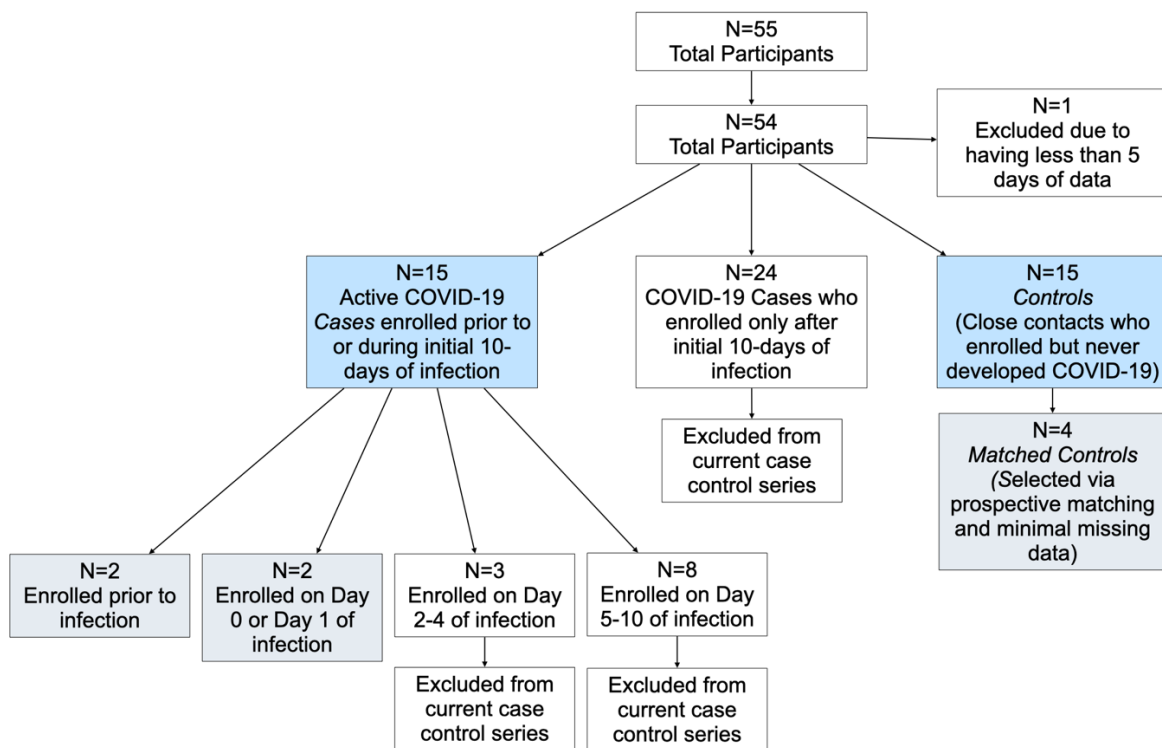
N=55
Total Participants

N=54
Total Participants

N=1
Excluded due to having less than 5 days of data

N=15
Active COVID-19 Cases enrolled prior to or during initial 10-days of infection

N=24
COVID-19 Cases who enrolled only after initial 10-days of infection

N=15
Controls
(Close contacts who enrolled but never developed COVID-19)

Excluded from current case control series

N=4
Matched Controls
(Selected via prospective matching and minimal missing data)

N=2
Enrolled prior to infection

N=2
Enrolled on Day 0 or Day 1 of infection

N=3
Enrolled on Day 2-4 of infection

N=8
Enrolled on Day 5-10 of infection

Excluded from current case control series

Excluded from current case control series